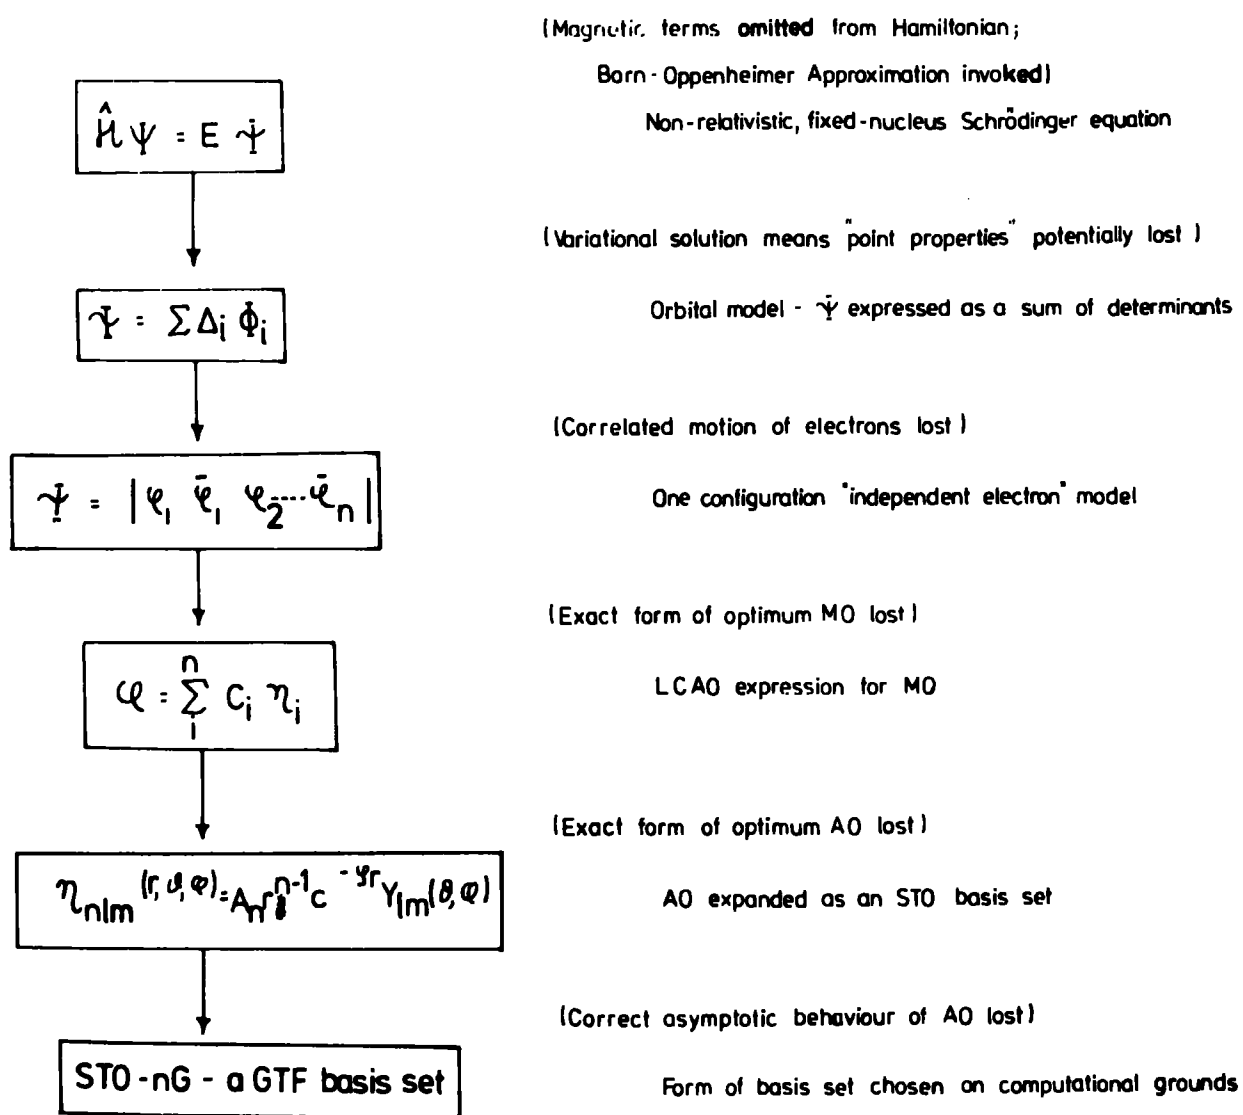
$\hat{H}\Psi = E\Psi$

(Magnetic terms omitted from Hamiltonian;

Born-Oppenheimer Approximation invoked)

Non-relativistic, fixed-nucleus Schrödinger equation

(Variational solution means "point properties" potentially lost)

$\Psi = \sum \Delta_i \Phi_i$

Orbital model - $\Psi$ expressed as a sum of determinants

(Correlated motion of electrons lost)

$\Psi = |\varphi_1 \bar{\varphi}_1 \varphi_2 \ldots \bar{\varphi}_n|$

One configuration "independent electron" model

(Exact form of optimum MO lost)

$\varphi = \sum_{1}^{n} C_i \eta_i$

LCAO expression for MO

(Exact form of optimum AO lost)

$\eta_{nlm}(r,\vartheta,\varphi) = A_n r^{n-1} e^{-\varsigma r} Y_{lm}(\theta,\varphi)$

AO expanded as an STO basis set

(Correct asymptotic behaviour of AO lost)

STO-nG - a GTF basis set

Form of basis set chosen on computational grounds